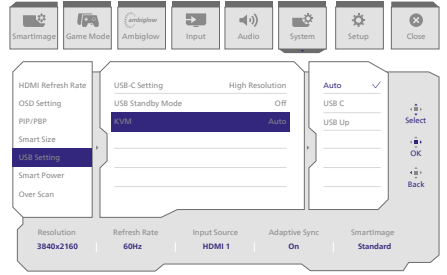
SmartImage
Game Mode
ambiglow
Ambiglow
Input
Audio
System
Setup
Close

HDMI Refresh Rate
OSD Setting
PIP/PBP
Smart Size
USB Setting
Smart Power
Over Scan

USB-C Setting High Resolution
USB Standby Mode Off
KVM Auto

Auto ✓
USB C
USB Up

Select
OK
Back

| Resolution | Refresh Rate | Input Source | Adaptive Sync | SmartImage |
|---|---|---|---|---|
| 3840x2160 | 60Hz | HDMI 1 | On | Standard |